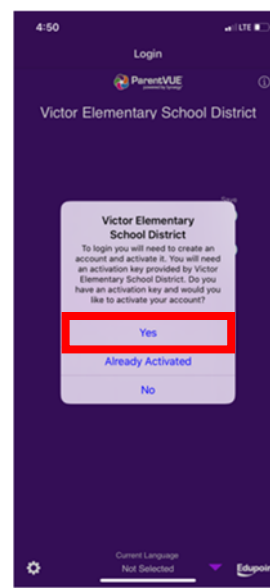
4:50
LTE

Login

ParentVUE
powered by Synergy

Victor Elementary School District

Save

Victor Elementary School District

To login you will need to create an account and activate it. You will need an activation key provided by Victor Elementary School District. Do you have an activation key and would you like to activate your account?

Yes

Already Activated

No

Current Language
Not Selected

Edupoin